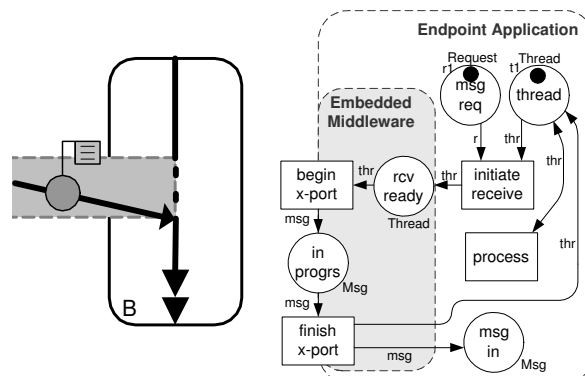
B

Endpoint Application

Embedded Middleware

Request
r1
msg
req

Thread
t1
thread

r

thr

thr

begin
x-port

rcv
ready
Thread

thr

initiate
receive

thr

msg

in
progrs
Msg

process

thr

msg

finish
x-port

msg

msg
in
Msg